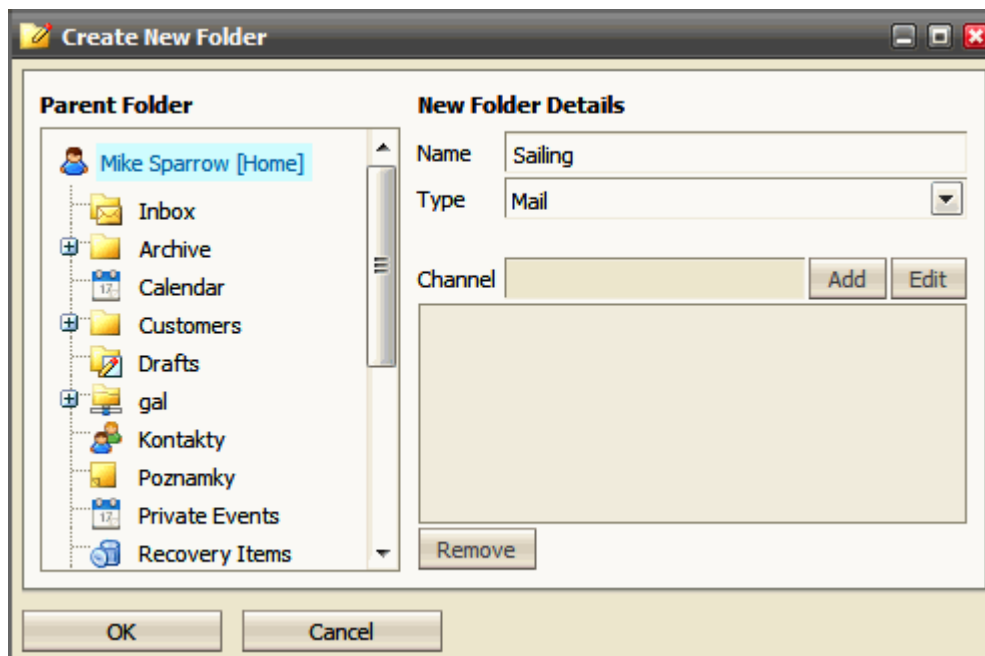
Create New Folder

Parent Folder

Mike Sparrow [Home]
Inbox
Archive
Calendar
Customers
Drafts
gal
Kontakty
Poznamky
Private Events
Recovery Items

New Folder Details

Name Sailing
Type Mail

Channel Add Edit

Remove

OK Cancel